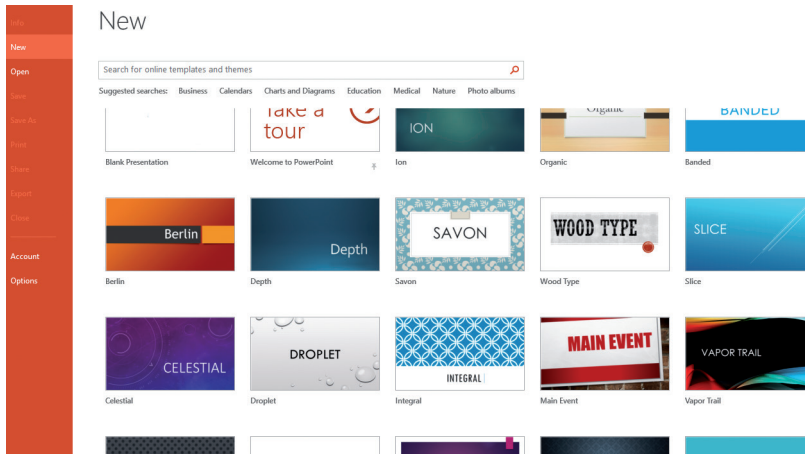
Info
New
Open
Save
Save As
Print
Share
Export
Close
Account
Options

New

Search for online templates and themes

Suggested searches: Business Calendars Charts and Diagrams Education Medical Nature Photo albums

Take a tour

ION

Organic

BANDED

Blank Presentation

Welcome to PowerPoint

Ion

Organic

Banded

Berlin

Depth

SAVON

WOOD TYPE

SLICE

Berlin

Depth

Savon

Wood Type

Slice

CELESTIAL

DROPLET

INTEGRAL

MAIN EVENT

VAPOR TRAIL

Celestial

Droplet

Integral

Main Event

Vapor Trail